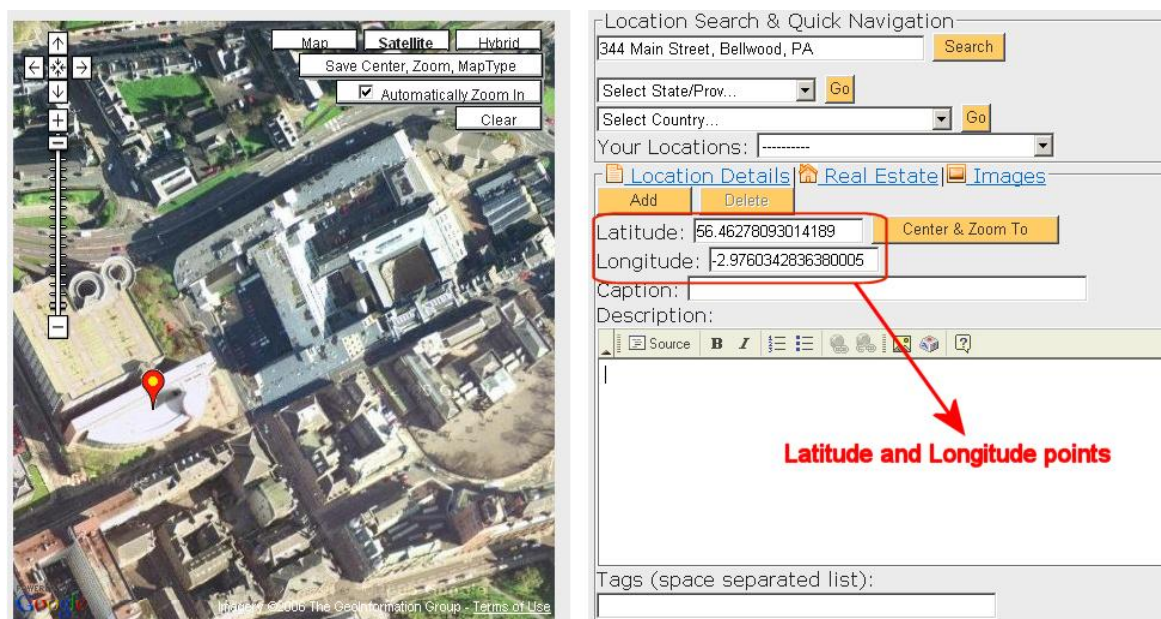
Map Satellite Hybrid
Save Center, Zoom, MapType
Automatically Zoom In
Clear

Google
Imagery ©2006 The GeoInformation Group - Terms of Use

Location Search & Quick Navigation
344 Main Street, Bellwood, PA
Search
Select State/Prov...
Go
Select Country...
Go
Your Locations: ----------
Location Details | Real Estate | Images
Add
Delete
Latitude: 56.46278093014189
Center & Zoom To
Longitude: -2.9760342836380005
Caption:
Description:
Source B I

Latitude and Longitude points

Tags (space separated list):